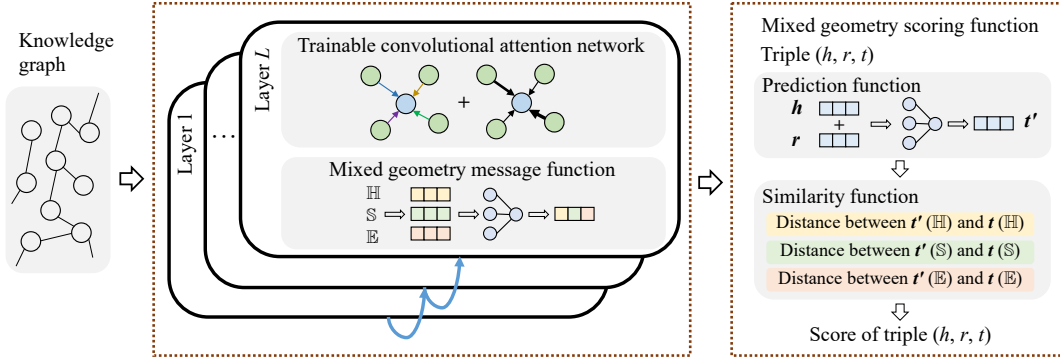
Knowledge graph

Layer 1

...

Layer $L$

Trainable convolutional attention network

+

Mixed geometry message function

$\mathbb{H}$
$\mathbb{S}$
$\mathbb{E}$

Mixed geometry scoring function

Triple $(h, r, t)$

Prediction function

$\boldsymbol{h}$

+

$\boldsymbol{r}$

$\boldsymbol{t'}$

Similarity function

Distance between $\boldsymbol{t'}$ $(\mathbb{H})$ and $\boldsymbol{t}$ $(\mathbb{H})$

Distance between $\boldsymbol{t'}$ $(\mathbb{S})$ and $\boldsymbol{t}$ $(\mathbb{S})$

Distance between $\boldsymbol{t'}$ $(\mathbb{E})$ and $\boldsymbol{t}$ $(\mathbb{E})$

Score of triple $(h, r, t)$